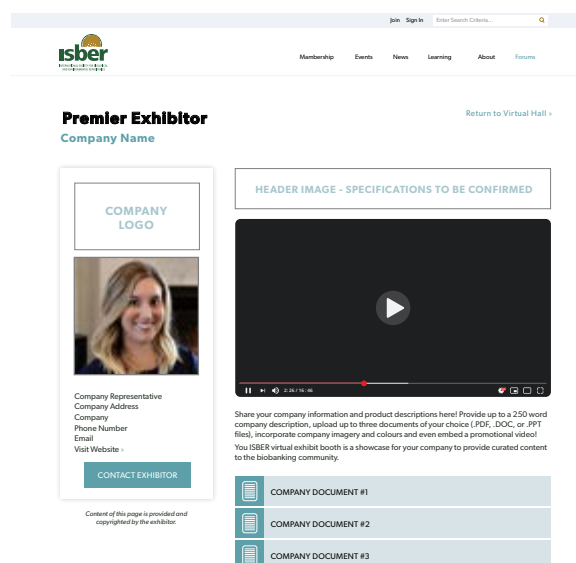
Join Sign In Enter Search Criteria...

ISBER

Membership Events News Learning About Forums

Premier Exhibitor
Company Name

Return to Virtual Hall ›

COMPANY LOGO

Company Representative
Company Address
Company
Phone Number
Email
Visit Website ›

CONTACT EXHIBITOR

Content of this page is provided and copyrighted by the exhibitor.

HEADER IMAGE - SPECIFICATIONS TO BE CONFIRMED

2:26 / 15:46

Share your company information and product descriptions here! Provide up to a 250 word company description, upload up to three documents of your choice (.PDF, .DOC, or .PPT files), incorporate company imagery and colours and even embed a promotional video! You ISBER virtual exhibit booth is a showcase for your company to provide curated content to the biobanking community.

COMPANY DOCUMENT #1

COMPANY DOCUMENT #2

COMPANY DOCUMENT #3